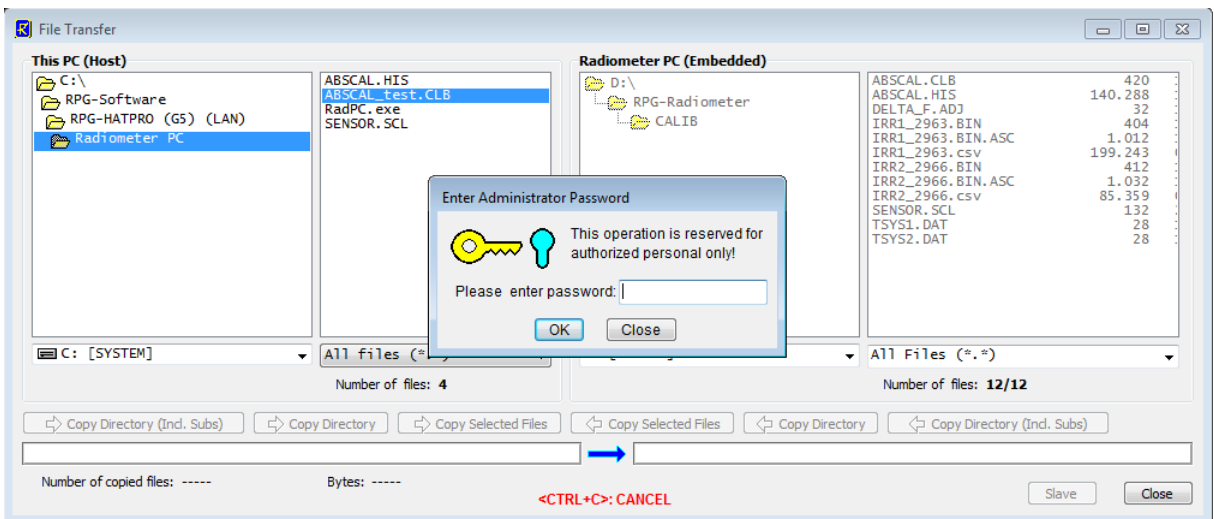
File Transfer

This PC (Host)

C:\
RPG-Software
RPG-HATPRO (G5) (LAN)
Radiometer PC

ABSCAL.HIS
ABSCAL_test.CLB
RadPC.exe
SENSOR.SCL

C: [SYSTEM]

All files (*.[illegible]

Number of files: 4

Radiometer PC (Embedded)

D:\
RPG-Radiometer
CALIB

| | |
|---|---|
| ABSCAL.CLB | 420 |
| ABSCAL.HIS | 140.288 |
| DELTA_F.ADJ | 32 |
| IRR1_2963.BIN | 404 |
| IRR1_2963.BIN.ASC | 1.012 |
| IRR1_2963.csv | 199.243 |
| IRR2_2966.BIN | 412 |
| IRR2_2966.BIN.ASC | 1.032 |
| IRR2_2966.csv | 85.359 |
| SENSOR.SCL | 132 |
| TSYS1.DAT | 28 |
| TSYS2.DAT | 28 |

All Files (*.*)

Number of files: 12/12

Enter Administrator Password

This operation is reserved for authorized personal only!

Please enter password:

OK Close

Copy Directory (Incl. Subs) Copy Directory Copy Selected Files Copy Selected Files Copy Directory Copy Directory (Incl. Subs)

Number of copied files: -----

Bytes: -----

<CTRL+C>: CANCEL

Slave

Close